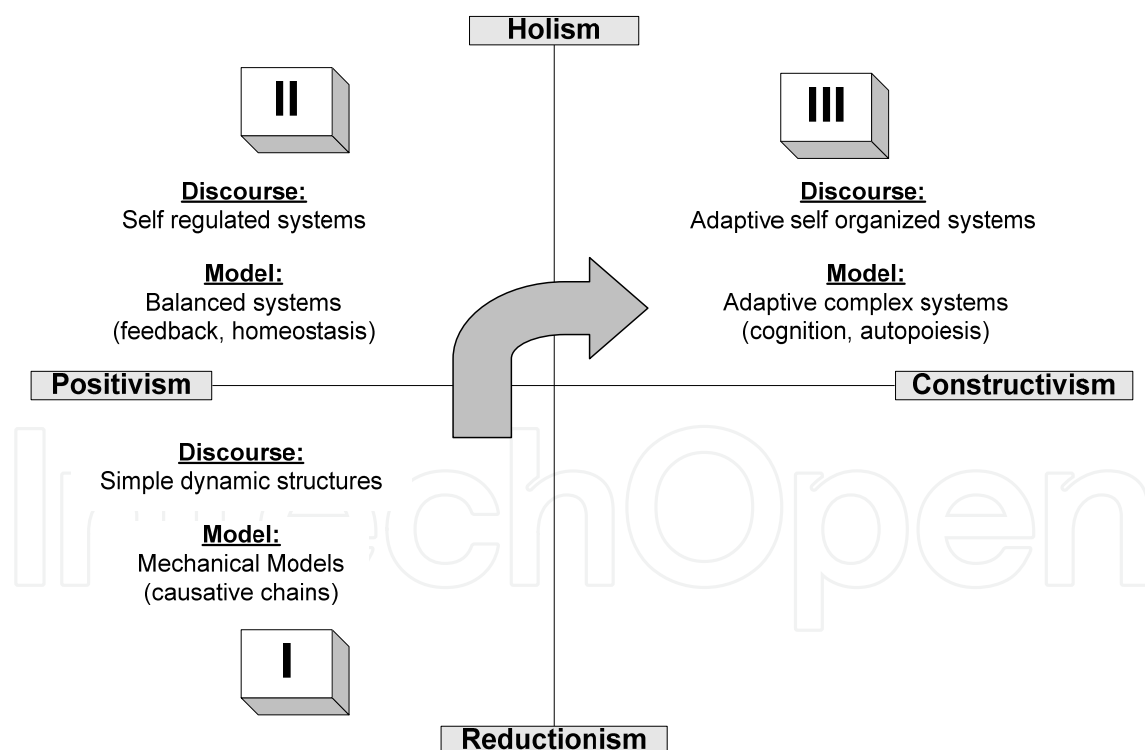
Holism

II

Discourse:
Self regulated systems

Model:
Balanced systems
(feedback, homeostasis)

III

Discourse:
Adaptive self organized systems

Model:
Adaptive complex systems
(cognition, autopoiesis)

Positivism

Constructivism

Discourse:
Simple dynamic structures

Model:
Mechanical Models
(causative chains)

I

Reductionism

IntechOpen